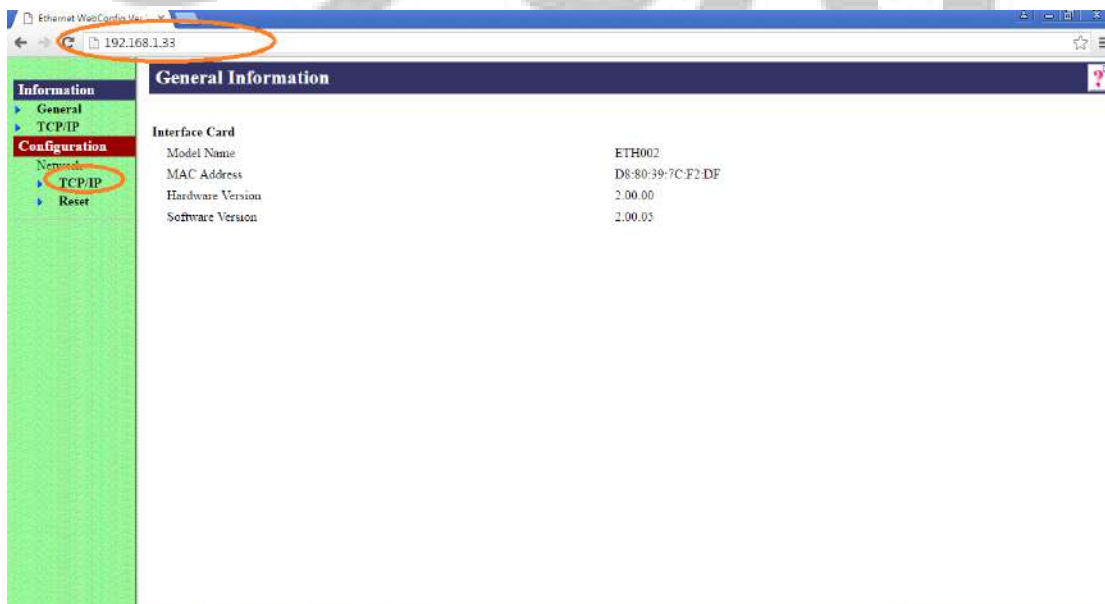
Ethernet WebConfig Ver ×

192.168.1.33

Information
General
TCP/IP
Configuration
Network
TCP/IP
Reset

General Information

?

Interface Card

| | |
|---|---|
| Model Name | ETH002 |
| MAC Address | D8:80:39:7C:F2:DF |
| Hardware Version | 2.00.00 |
| Software Version | 2.00.05 |